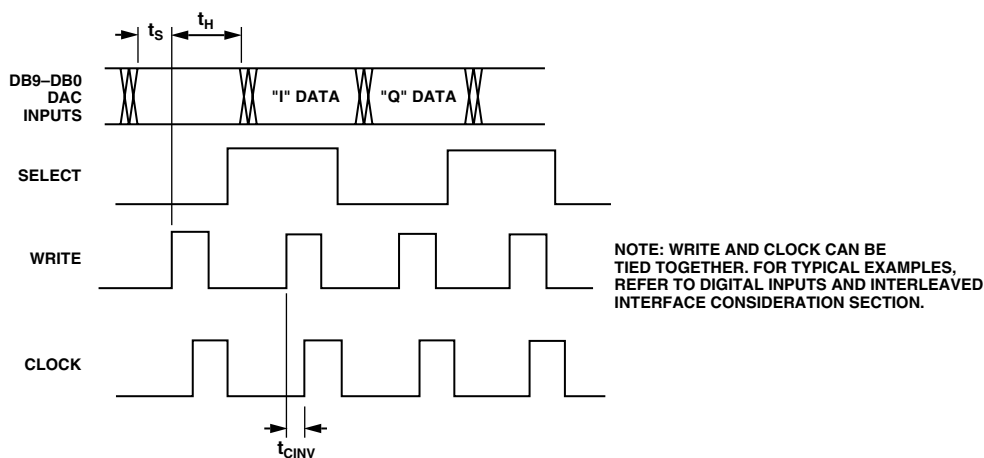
$t_S$ $t_H$

DB9–DB0 DAC INPUTS

"I" DATA "Q" DATA

SELECT

WRITE

NOTE: WRITE AND CLOCK CAN BE TIED TOGETHER. FOR TYPICAL EXAMPLES, REFER TO DIGITAL INPUTS AND INTERLEAVED INTERFACE CONSIDERATION SECTION.

CLOCK

$t_{CINV}$